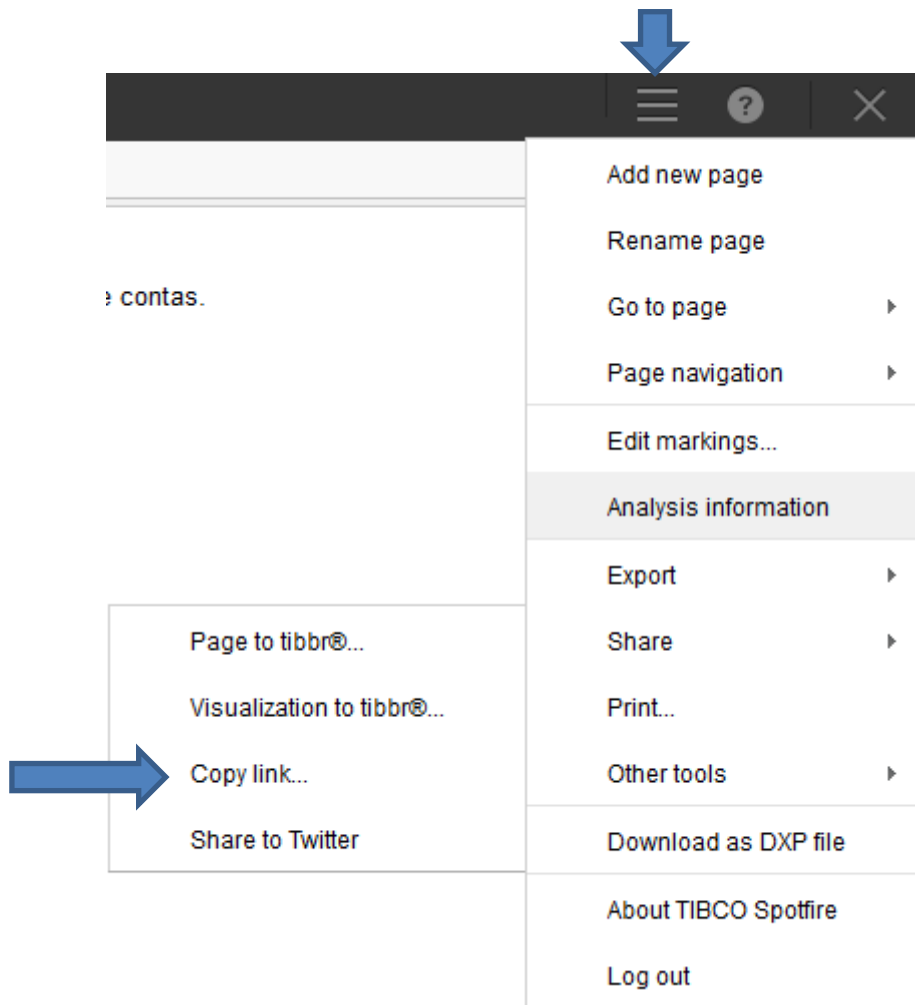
?

e contas.

Add new page

Rename page

Go to page

Page navigation

Edit markings...

Analysis information

Export

Share

Print...

Other tools

Download as DXP file

About TIBCO Spotfire

Log out

Page to tibbr®...

Visualization to tibbr®...

Copy link...

Share to Twitter